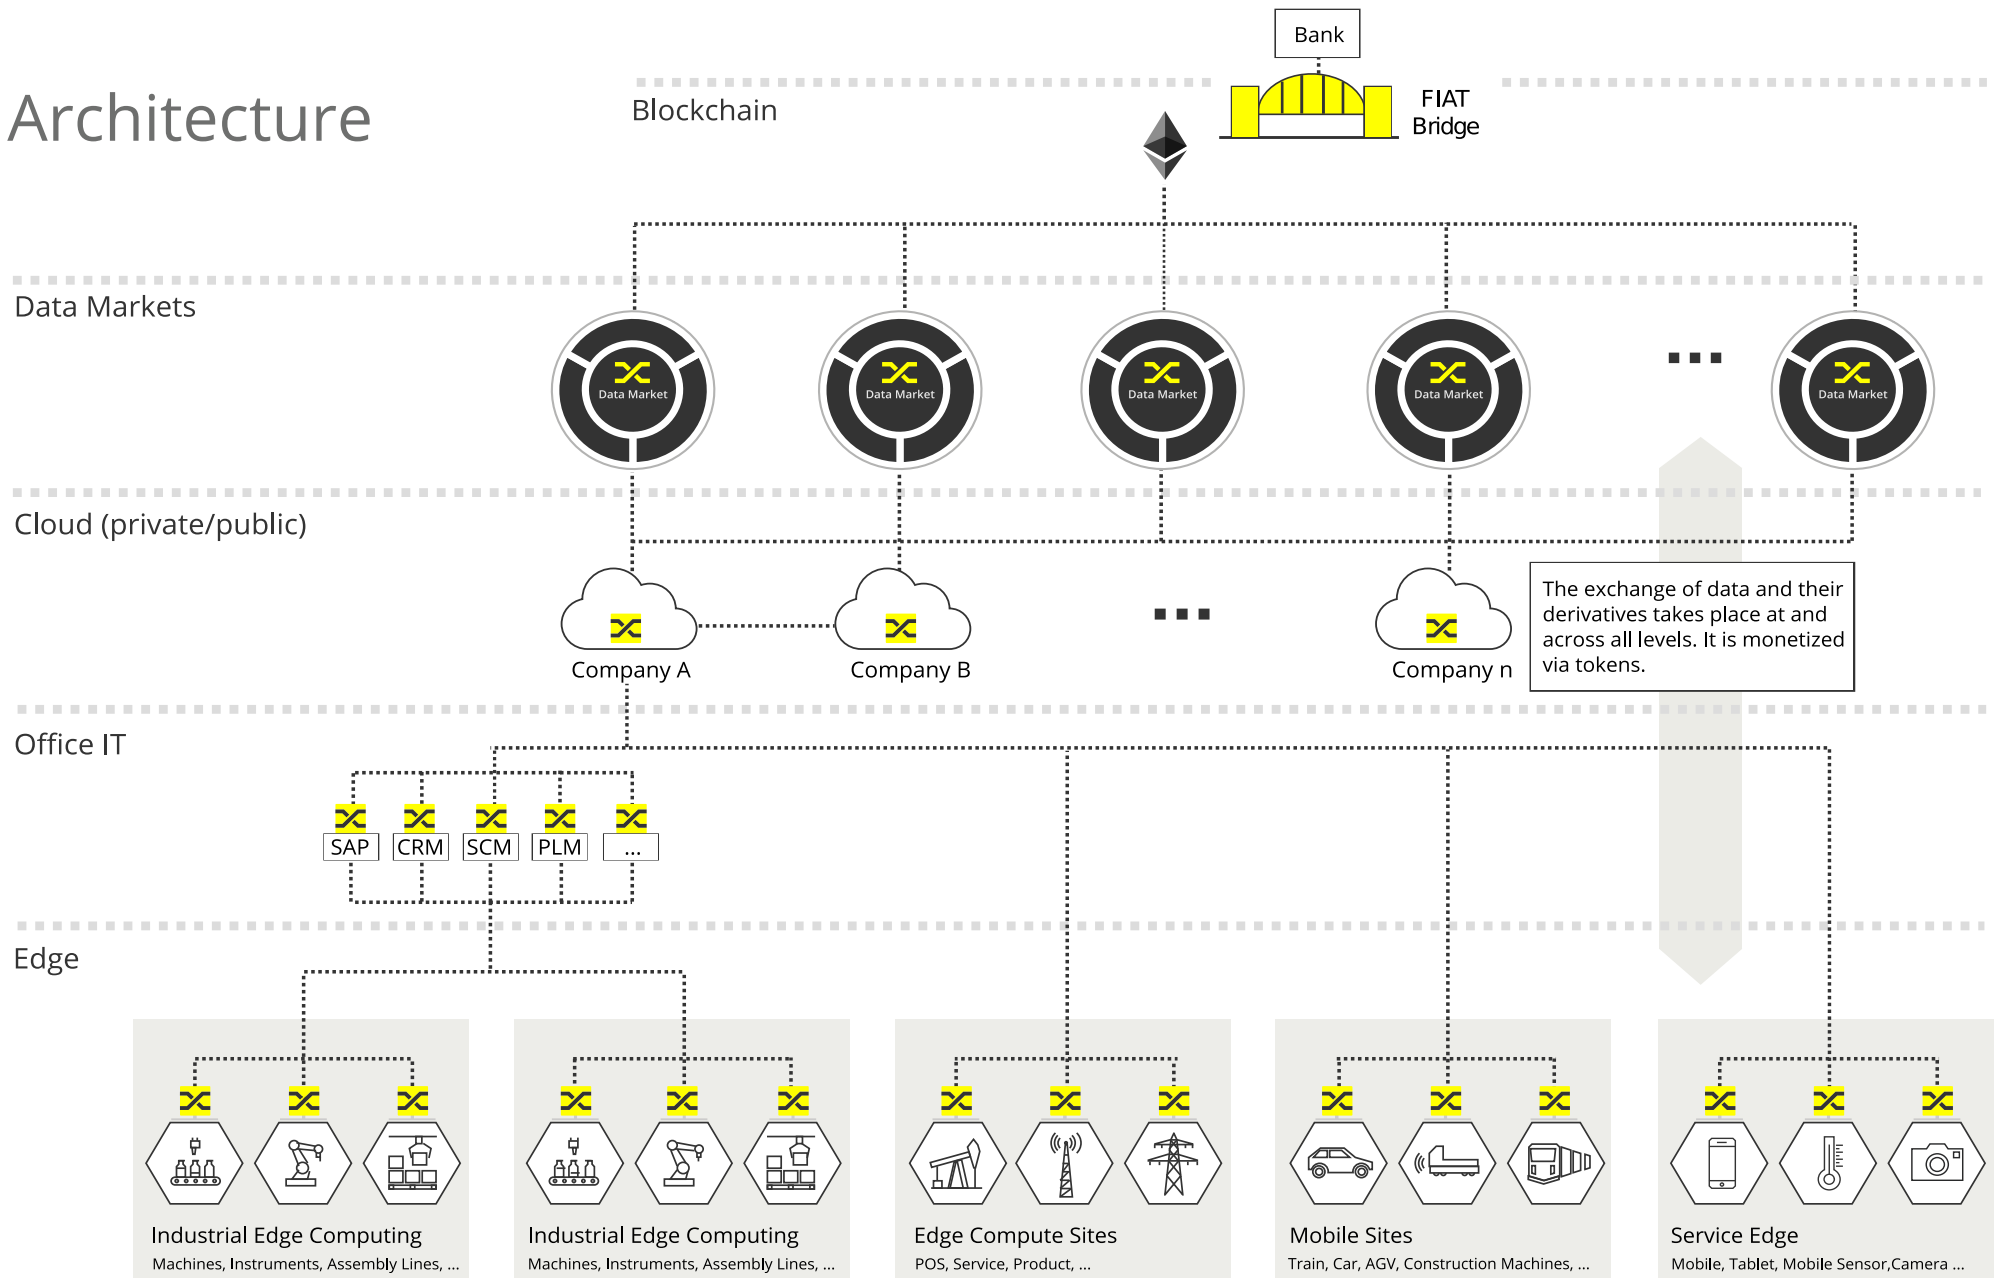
Architecture

Blockchain

Bank

FIAT Bridge

Data Markets

Data Market

Data Market

Data Market

Data Market

...

Data Market

Cloud (private/public)

Company A

Company B

...

Company n

The exchange of data and their derivatives takes place at and across all levels. It is monetized via tokens.

Office IT

SAP

CRM

SCM

PLM

...

Edge

Industrial Edge Computing
Machines, Instruments, Assembly Lines, ...

Industrial Edge Computing
Machines, Instruments, Assembly Lines, ...

Edge Compute Sites
POS, Service, Product, ...

Mobile Sites
Train, Car, AGV, Construction Machines, ...

Service Edge
Mobile, Tablet, Mobile Sensor,Camera ...